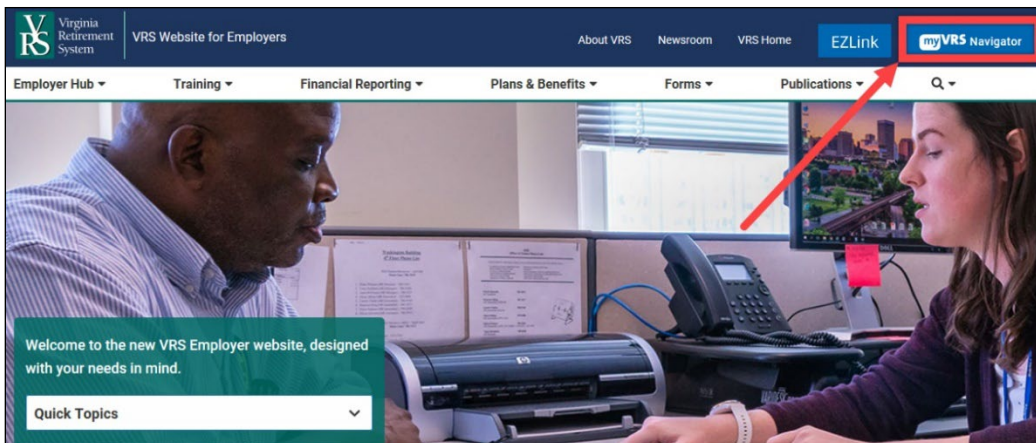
VRS Virginia Retirement System

VRS Website for Employers

About VRS Newsroom VRS Home EZLink myVRS Navigator

Employer Hub ▾ Training ▾ Financial Reporting ▾ Plans & Benefits ▾ Forms ▾ Publications ▾

Welcome to the new VRS Employer website, designed with your needs in mind.

Quick Topics